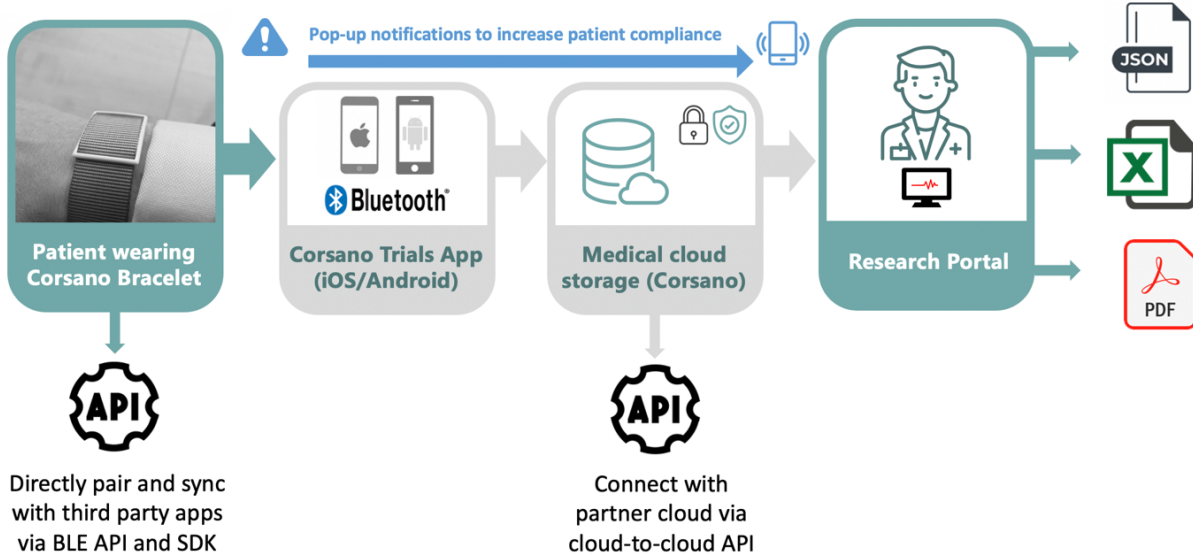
Pop-up notifications to increase patient compliance

Patient wearing Corsano Bracelet

Bluetooth®

Corsano Trials App (iOS/Android)

Medical cloud storage (Corsano)

Research Portal

JSON

X

PDF

API

Directly pair and sync with third party apps via BLE API and SDK

API

Connect with partner cloud via cloud-to-cloud API